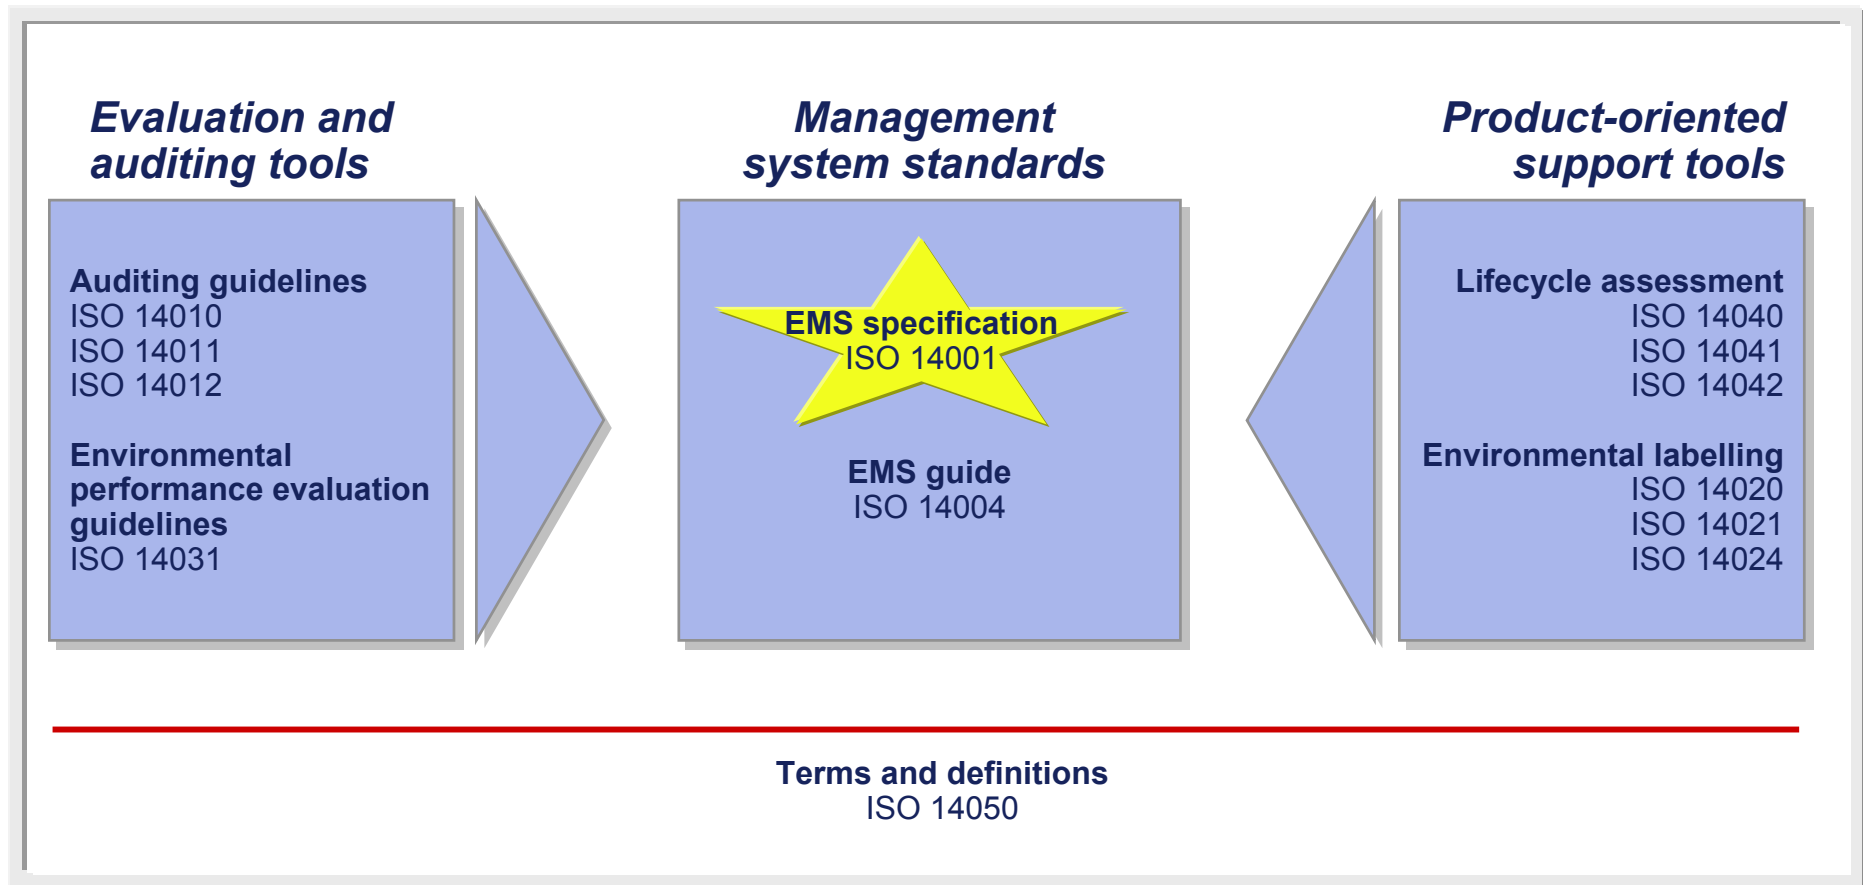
Evaluation and auditing tools

Auditing guidelines
ISO 14010
ISO 14011
ISO 14012

Environmental performance evaluation guidelines
ISO 14031

Management system standards

EMS specification
ISO 14001

EMS guide
ISO 14004

Product-oriented support tools

Lifecycle assessment
ISO 14040
ISO 14041
ISO 14042

Environmental labelling
ISO 14020
ISO 14021
ISO 14024

Terms and definitions
ISO 14050